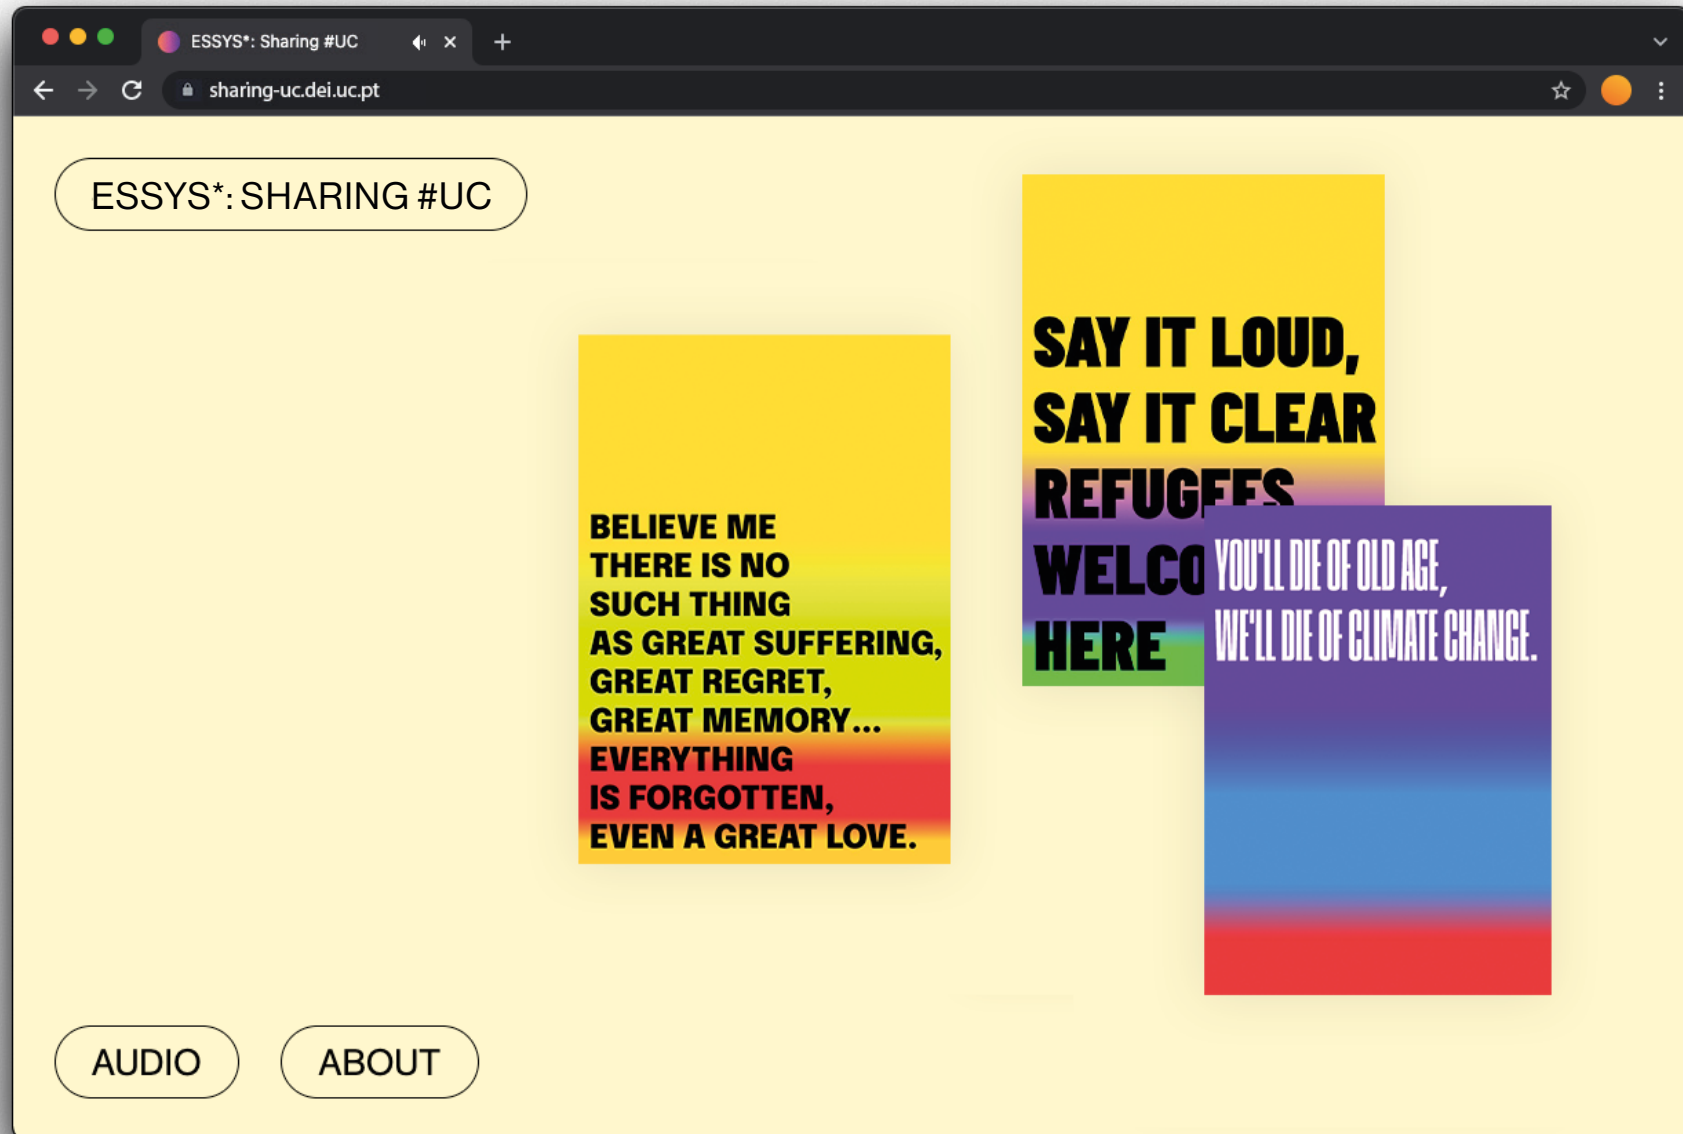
ESSYS*: Sharing #UC

sharing-uc.dei.uc.pt

ESSYS*: SHARING #UC

BELIEVE ME THERE IS NO SUCH THING AS GREAT SUFFERING, GREAT REGRET, GREAT MEMORY... EVERYTHING IS FORGOTTEN, EVEN A GREAT LOVE.

SAY IT LOUD, SAY IT CLEAR REFUGEES WELCO HERE

YOU'LL DIE OF OLD AGE, WE'LL DIE OF CLIMATE CHANGE.

AUDIO

ABOUT